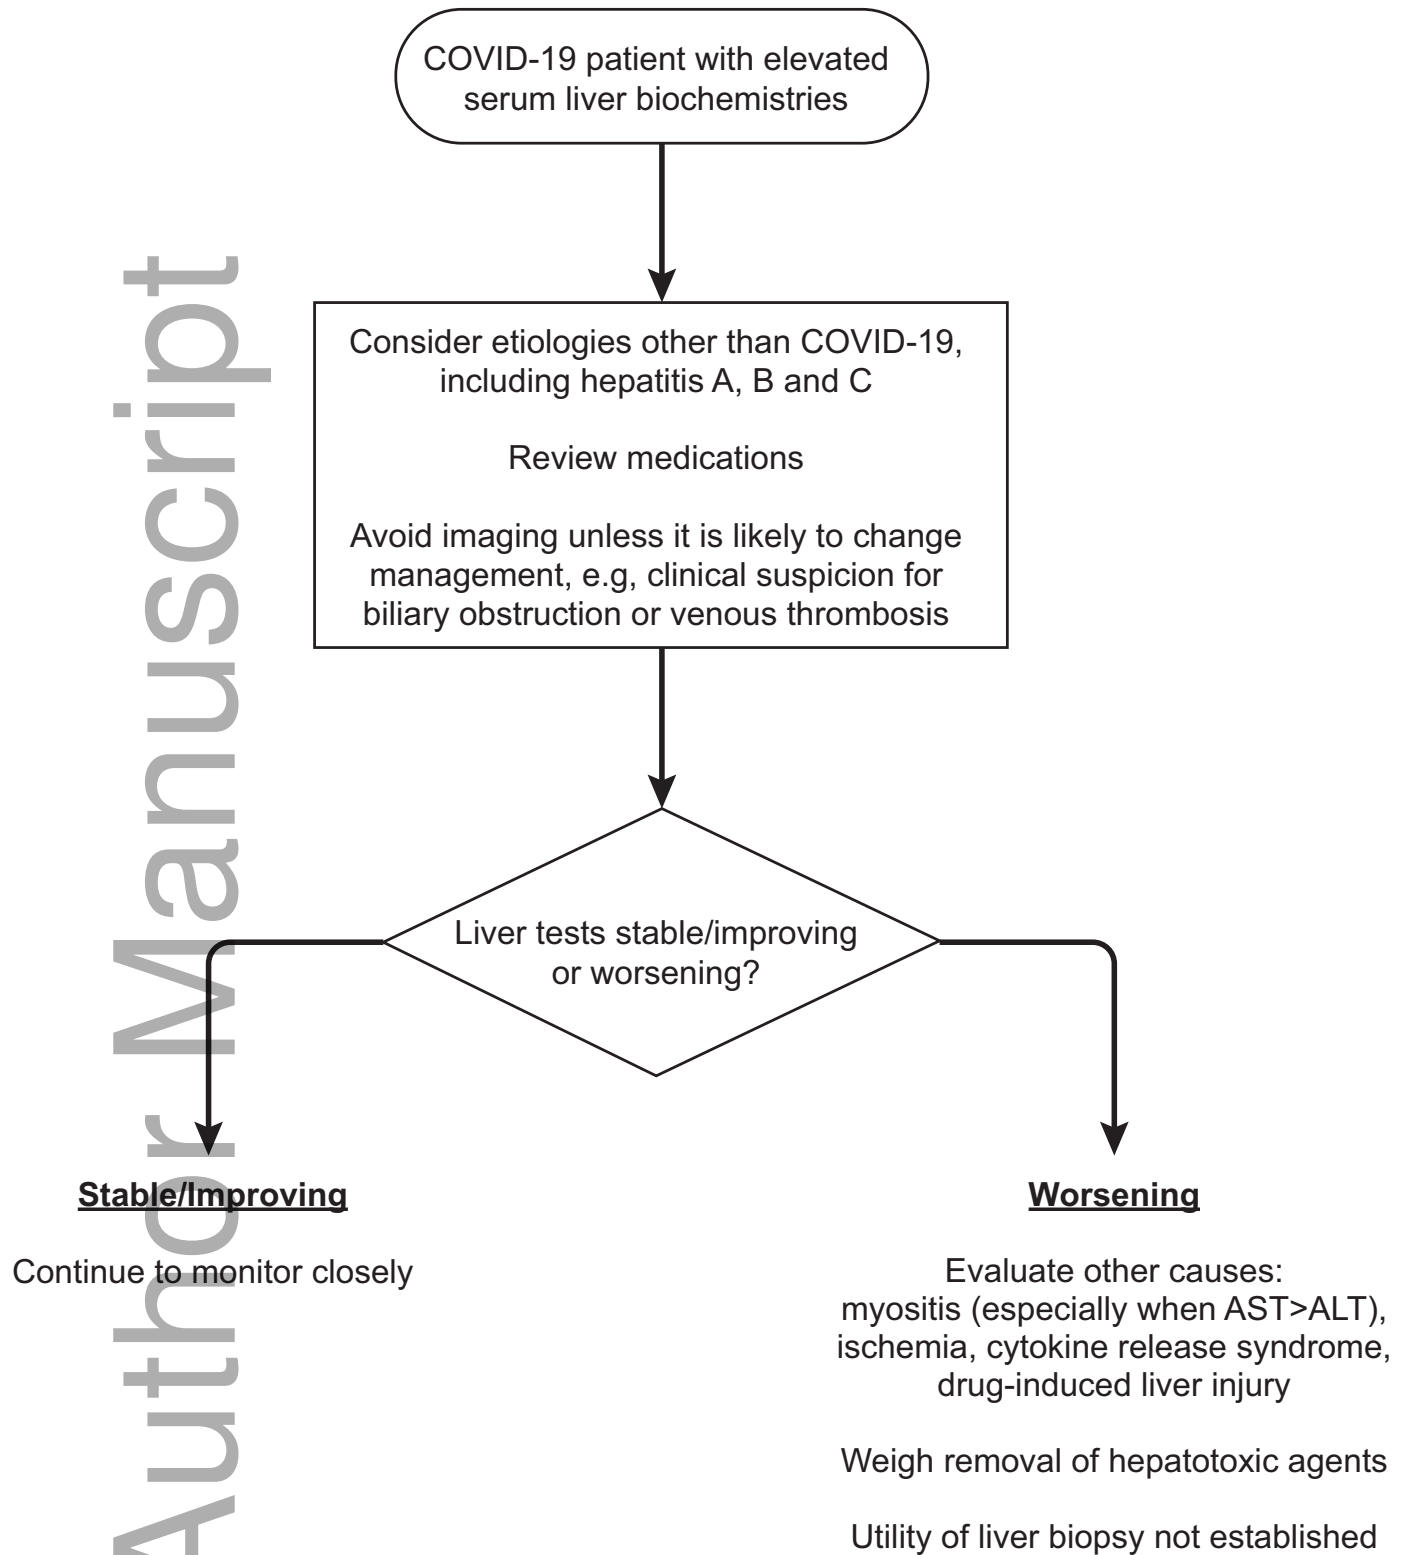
COVID-19 patient with elevated serum liver biochemistries

Consider etiologies other than COVID-19, including hepatitis A, B and C

Review medications

Avoid imaging unless it is likely to change management, e.g, clinical suspicion for biliary obstruction or venous thrombosis

Liver tests stable/improving or worsening?

Stable/Improving

Continue to monitor closely

Worsening

Evaluate other causes:
myositis (especially when AST>ALT), ischemia, cytokine release syndrome, drug-induced liver injury

Weigh removal of hepatotoxic agents

Utility of liver biopsy not established

Author Manuscript